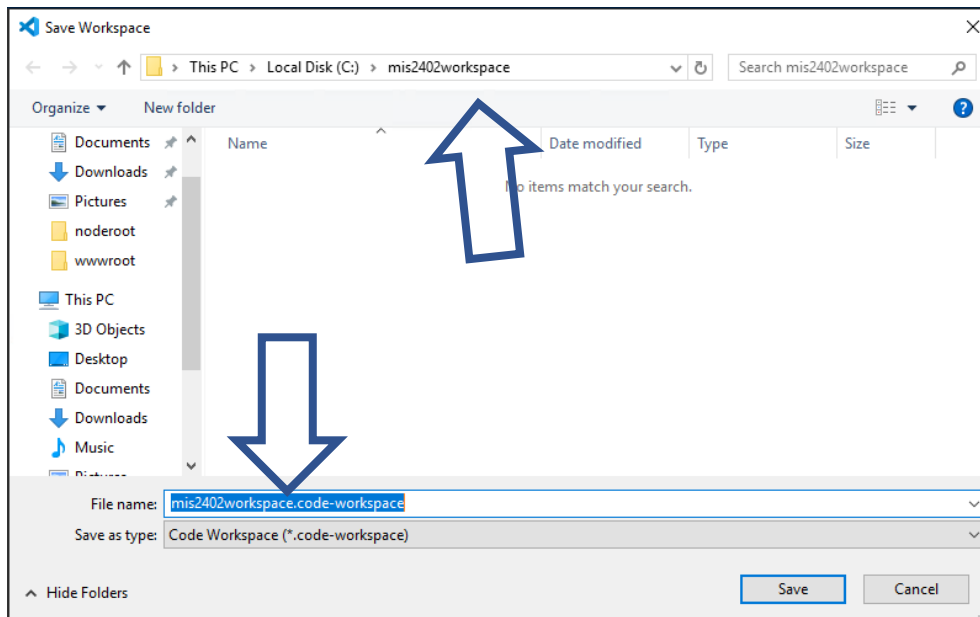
Save Workspace

This PC > Local Disk (C:) > mis2402workspace

Search mis2402workspace

Organize ▾ New folder

Documents
Downloads
Pictures
noderoot
wwwroot
This PC
3D Objects
Desktop
Documents
Downloads
Music
Pictures

| Name | Date modified | Type | Size |
|---|---|---|---|

No items match your search.

File name: mis2402workspace.code-workspace

Save as type: Code Workspace (*.code-workspace)

Hide Folders

Save Cancel